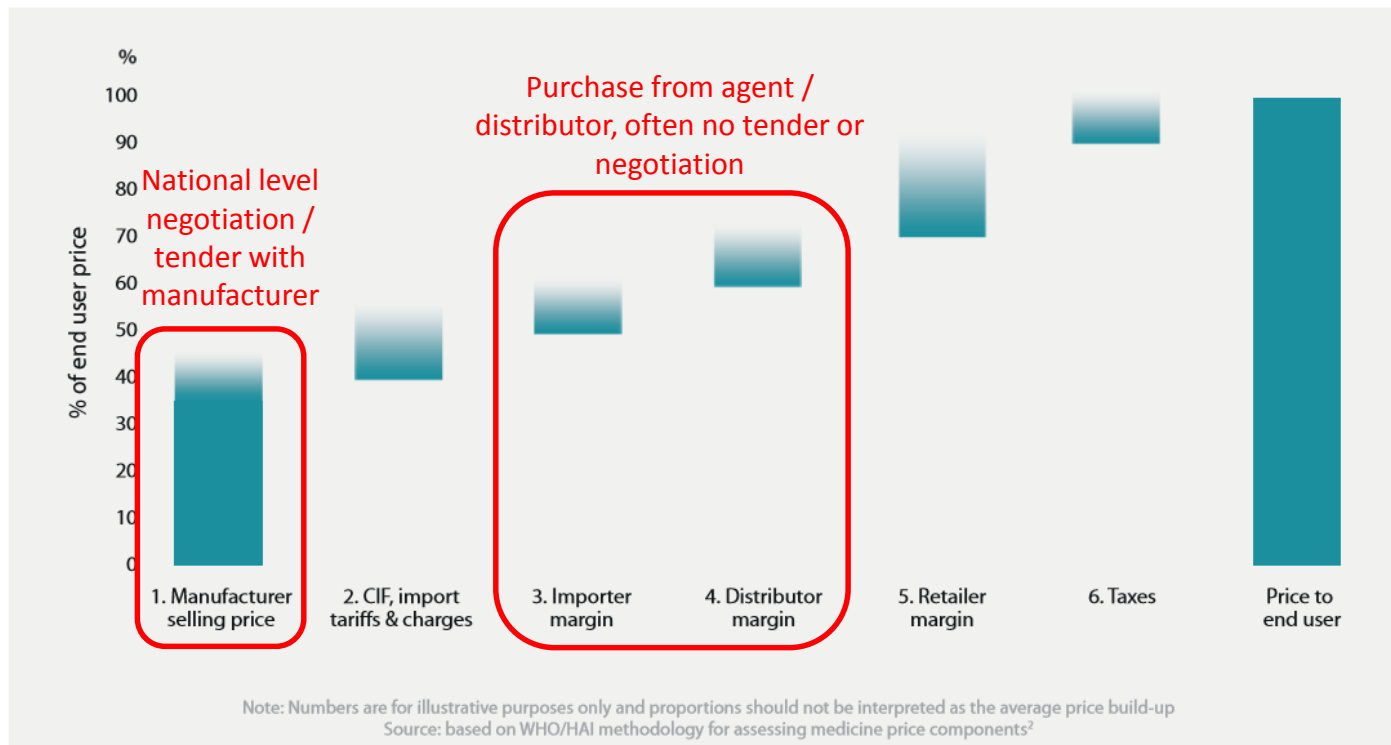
%
100
90
80
70
60
50
40
30
20
10
0

% of end user price

National level negotiation / tender with manufacturer

Purchase from agent / distributor, often no tender or negotiation

1. Manufacturer selling price
2. CIF, import tariffs & charges
3. Importer margin
4. Distributor margin
5. Retailer margin
6. Taxes
Price to end user

Note: Numbers are for illustrative purposes only and proportions should not be interpreted as the average price build-up
Source: based on WHO/HAI methodology for assessing medicine price components$^2$